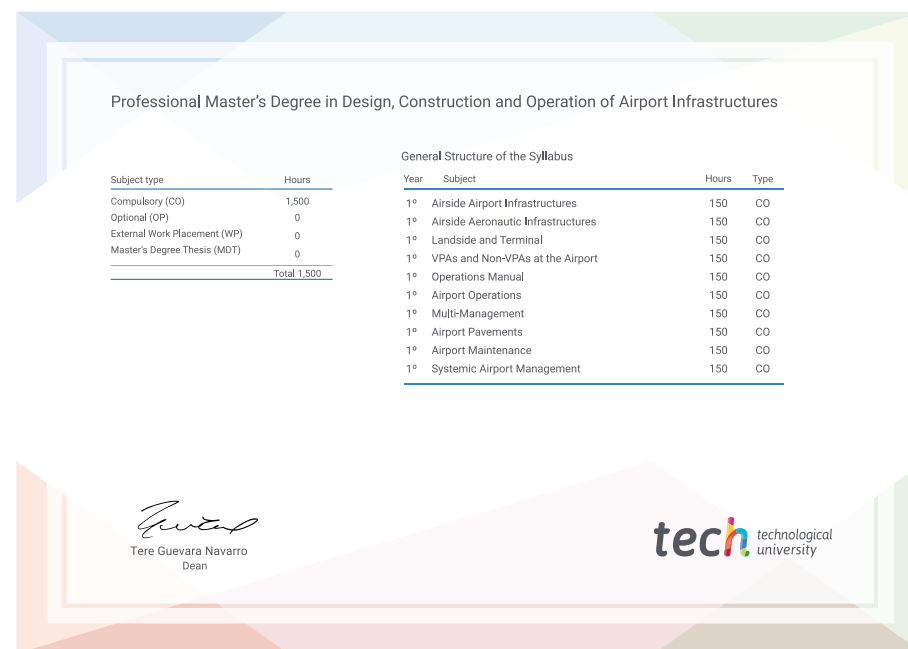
Professional Master's Degree in Design, Construction and Operation of Airport Infrastructures

| Subject type | Hours |
|---|---|
| Compulsory (CO) | 1,500 |
| Optional (OP) | 0 |
| External Work Placement (WP) | 0 |
| Master's Degree Thesis (MDT) | 0 |
| | Total 1,500 |

General Structure of the Syllabus

| Year | Subject | Hours | Type |
|---|---|---|---|
| 1º | Airside Airport Infrastructures | 150 | CO |
| 1º | Airside Aeronautic Infrastructures | 150 | CO |
| 1º | Landside and Terminal | 150 | CO |
| 1º | VPAs and Non-VPAs at the Airport | 150 | CO |
| 1º | Operations Manual | 150 | CO |
| 1º | Airport Operations | 150 | CO |
| 1º | Multi-Management | 150 | CO |
| 1º | Airport Pavements | 150 | CO |
| 1º | Airport Maintenance | 150 | CO |
| 1º | Systemic Airport Management | 150 | CO |

Tere Guevara Navarro
Dean

tech technological university